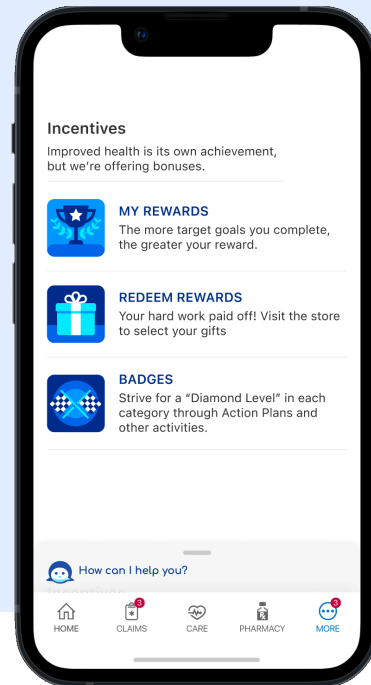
Incentives

Improved health is its own achievement, but we're offering bonuses.

MY REWARDS
The more target goals you complete, the greater your reward.

REDEEM REWARDS
Your hard work paid off! Visit the store to select your gifts

BADGES
Strive for a "Diamond Level" in each category through Action Plans and other activities.

How can I help you?

HOME
3
CLAIMS
CARE
PHARMACY
3
MORE